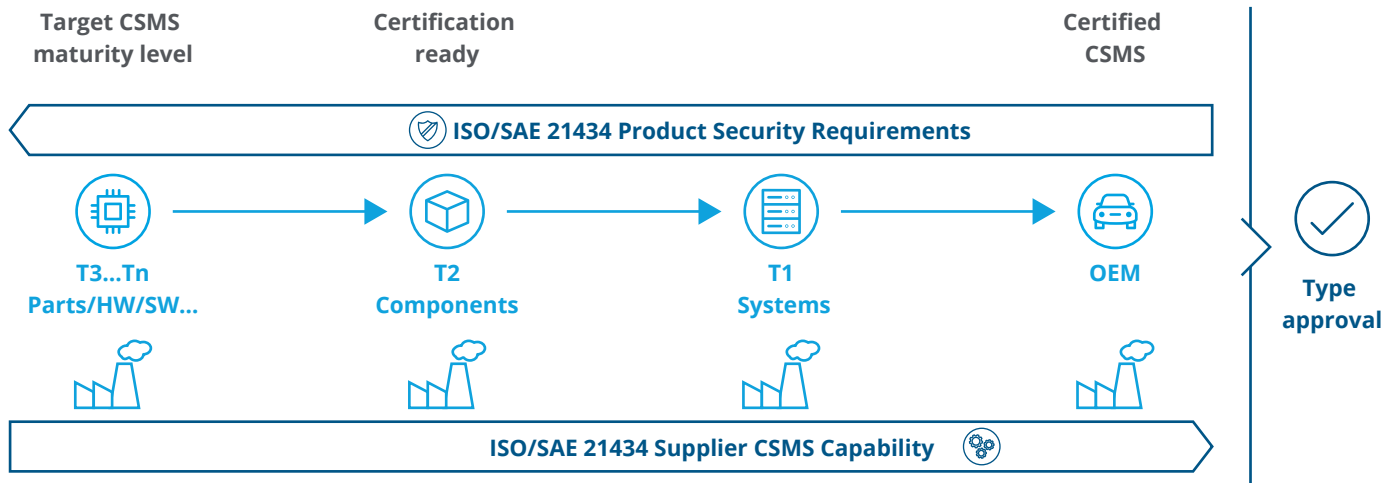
Target CSMS maturity level

Certification ready

Certified CSMS

ISO/SAE 21434 Product Security Requirements

T3...Tn
Parts/HW/SW...

T2
Components

T1
Systems

OEM

Type approval

ISO/SAE 21434 Supplier CSMS Capability